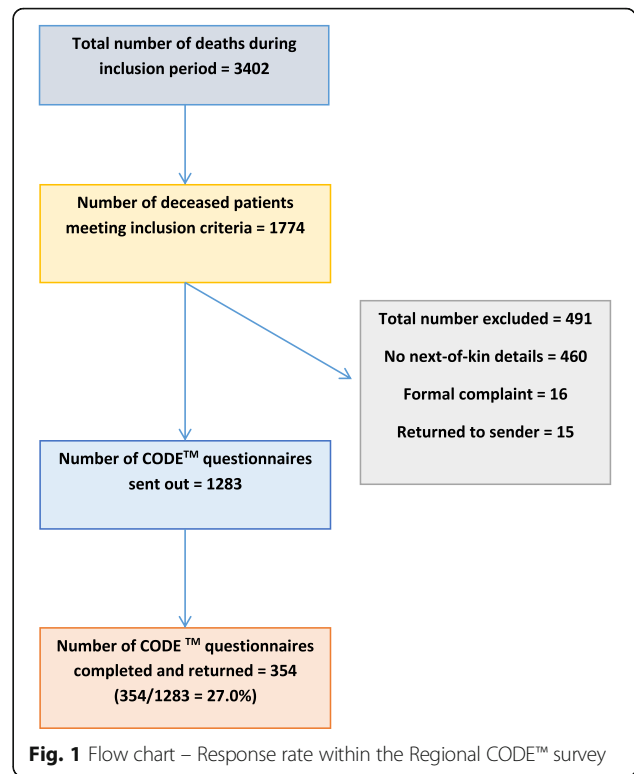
Total number of deaths during inclusion period = 3402

Number of deceased patients meeting inclusion criteria = 1774

Total number excluded = 491

No next-of-kin details = 460

Formal complaint = 16

Returned to sender = 15

Number of CODE$^{TM}$ questionnaires sent out = 1283

Number of CODE $^{TM}$ questionnaires completed and returned = 354 (354/1283 = 27.0%)

**Fig. 1** Flow chart – Response rate within the Regional CODE™ survey